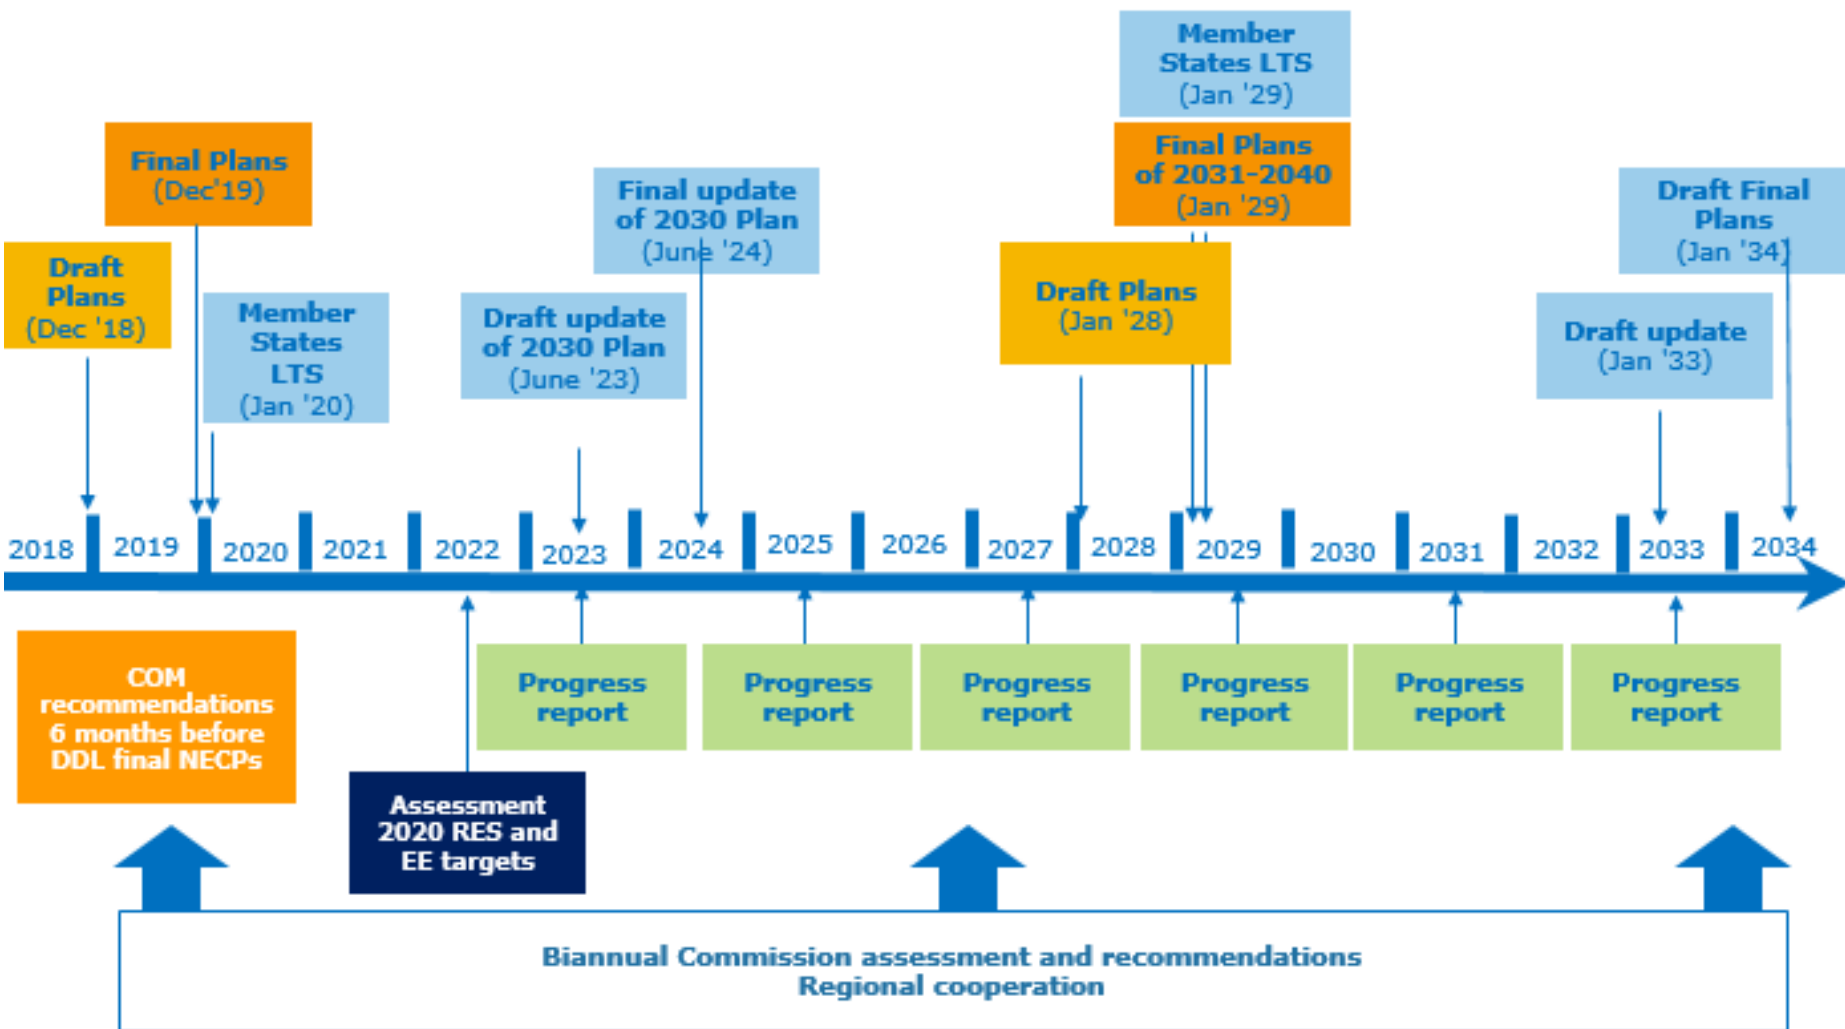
Member States LTS (Jan '29)

Final Plans (Dec'19)

Final Plans of 2031-2040 (Jan '29)

Final update of 2030 Plan (June '24)

Draft Final Plans (Jan '34)

Draft Plans (Dec '18)

Member States LTS (Jan '20)

Draft update of 2030 Plan (June '23)

Draft Plans (Jan '28)

Draft update (Jan '33)

2018 2019 2020 2021 2022 2023 2024 2025 2026 2027 2028 2029 2030 2031 2032 2033 2034

COM recommendations 6 months before DDL final NECPs

Progress report

Progress report

Progress report

Progress report

Progress report

Progress report

Assessment 2020 RES and EE targets

Biannual Commission assessment and recommendations
Regional cooperation